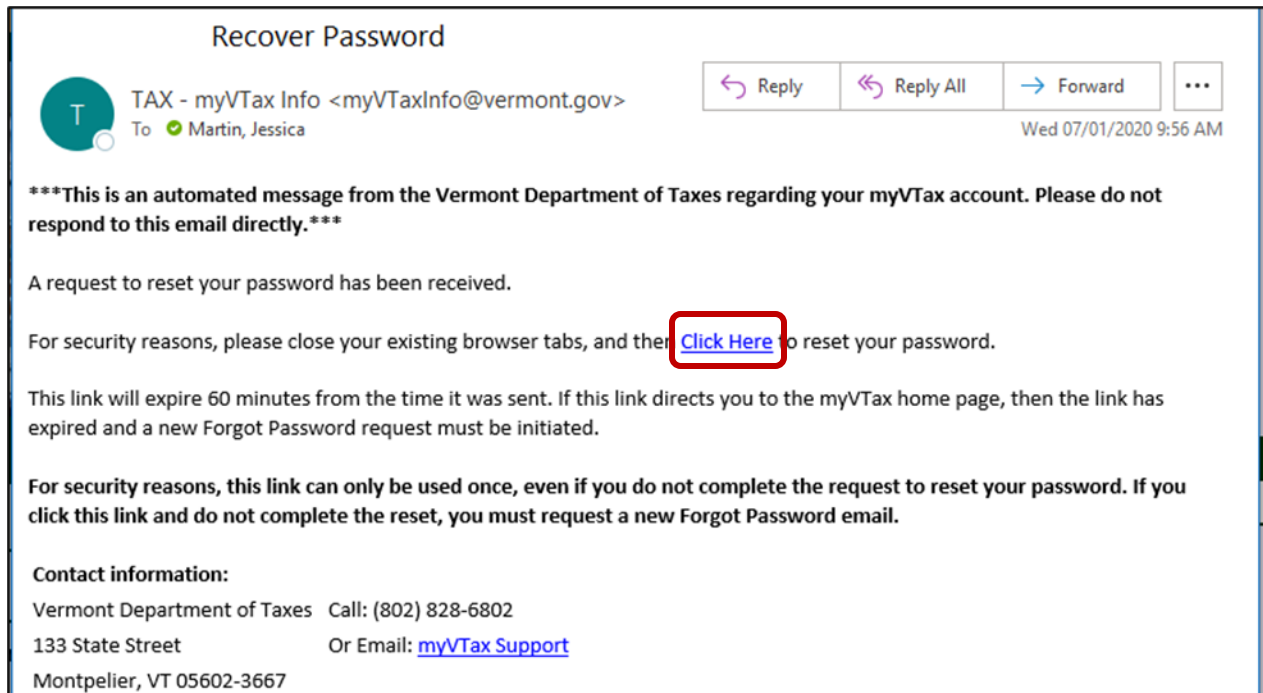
Recover Password

T

TAX - myVTax Info <myVTaxInfo@vermont.gov>
To Martin, Jessica

Reply Reply All Forward ···

Wed 07/01/2020 9:56 AM

***This is an automated message from the Vermont Department of Taxes regarding your myVTax account. Please do not respond to this email directly.***

A request to reset your password has been received.

For security reasons, please close your existing browser tabs, and then Click Here to reset your password.

This link will expire 60 minutes from the time it was sent. If this link directs you to the myVTax home page, then the link has expired and a new Forgot Password request must be initiated.

For security reasons, this link can only be used once, even if you do not complete the request to reset your password. If you click this link and do not complete the reset, you must request a new Forgot Password email.

Contact information:

| | |
|---|---|
| Vermont Department of Taxes | Call: (802) 828-6802 |
| 133 State Street | Or Email: myVTax Support |
| Montpelier, VT 05602-3667 | |